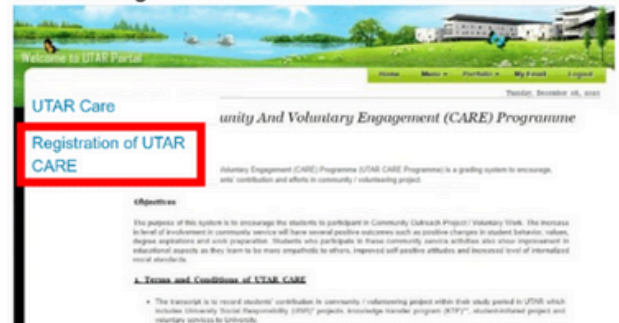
Welcome to UTAR Portal

Home Menu Portfolio My Email Logout

Tuesday, December 08, 2020

UTAR Care

Registration of UTAR CARE

unity And Voluntary Engagement (CARE) Programme

oluntary Engagement (CARE) Programme (UTAR CARE Programme) is a grading system to encourage ents' contribution and efforts in community / volunteering project.

Objectives

The purpose of this system is to encourage the students to participant in Community Outreach Project / Voluntary Work. The increase in level of involvement in community service will have several positive outcomes such as positive changes in student behavior, values, degree aspirations and work preparation. Students who participate in these community service activities also show improvement in educational aspects as they learn to be more empathetic to others, improved self-positive attitudes and increased level of internalized moral standards.

1. Terms and Conditions of UTAR CARE

The transcript is to record students' contribution in community / volunteering project within their study period in UTAR which includes University Social Responsibility (USR) projects, knowledge transfer program (KTP)*, student-initiated project and voluntary services to University.